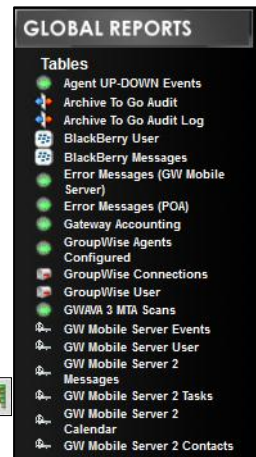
GLOBAL REPORTS

Tables

Agent UP-DOWN Events

Archive To Go Audit

Archive To Go Audit Log

BlackBerry User

BlackBerry Messages

Error Messages (GW Mobile Server)

Error Messages (POA)

Gateway Accounting

GroupWise Agents Configured

GroupWise Connections

GroupWise User

GWAVA 3 MTA Scans

GW Mobile Server Events

GW Mobile Server User

GW Mobile Server 2 Messages

GW Mobile Server 2 Tasks

GW Mobile Server 2 Calendar

GW Mobile Server 2 Contacts